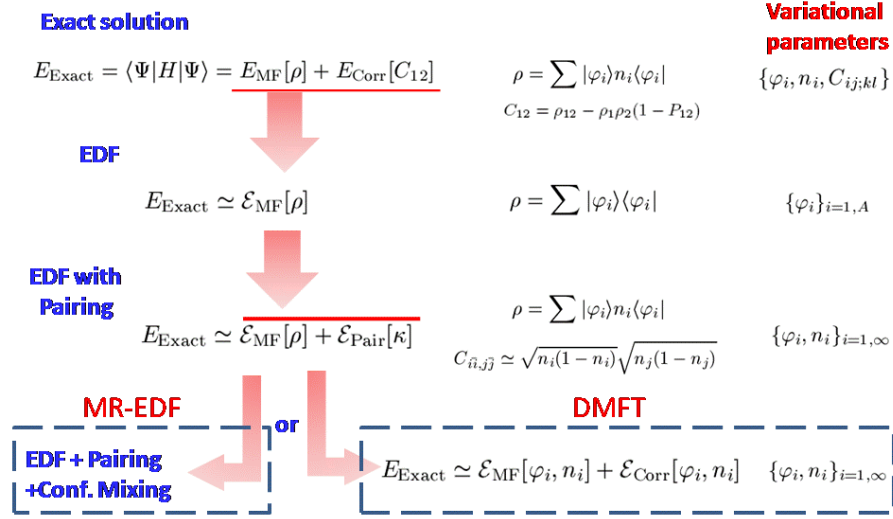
Exact solution

Variational parameters

$E_{\rm Exact} = \langle \Psi | H | \Psi \rangle = E_{\rm MF}[\rho] + E_{\rm Corr}[C_{12}]$

$\rho = \sum |\varphi_i\rangle n_i \langle \varphi_i|$

$C_{12} = \rho_{12} - \rho_1\rho_2(1 - P_{12})$

$\{\varphi_i, n_i, C_{ij;kl}\}$

EDF

$E_{\rm Exact} \simeq \mathcal{E}_{\rm MF}[\rho]$

$\rho = \sum |\varphi_i\rangle\langle\varphi_i|$

$\{\varphi_i\}_{i=1,A}$

EDF with Pairing

$E_{\rm Exact} \simeq \mathcal{E}_{\rm MF}[\rho] + \mathcal{E}_{\rm Pair}[\kappa]$

$\rho = \sum |\varphi_i\rangle n_i \langle \varphi_i|$

$C_{i\bar{i},j\bar{j}} \simeq \sqrt{n_i(1-n_i)}\sqrt{n_j(1-n_j)}$

$\{\varphi_i, n_i\}_{i=1,\infty}$

MR-EDF

or

DMFT

EDF + Pairing +Conf. Mixing

$E_{\rm Exact} \simeq \mathcal{E}_{\rm MF}[\varphi_i, n_i] + \mathcal{E}_{\rm Corr}[\varphi_i, n_i]$

$\{\varphi_i, n_i\}_{i=1,\infty}$